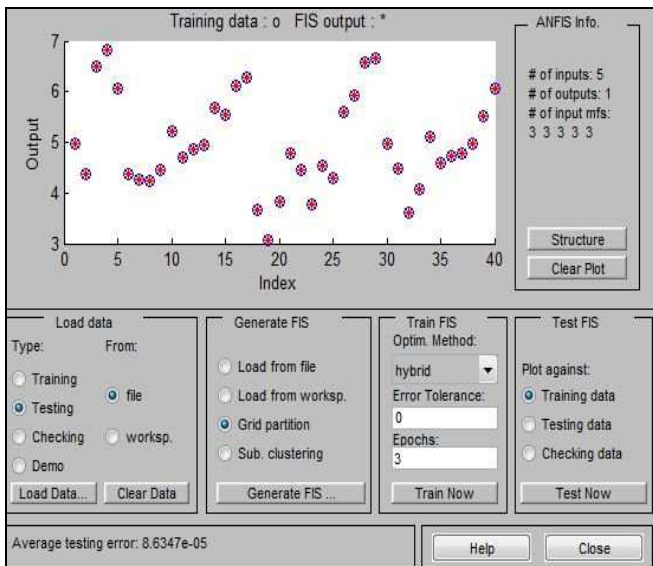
Training data : o FIS output : *

7
6
5
4
3
Output
0
5
10
15
20
25
30
35
40
Index

ANFIS Info.

# of inputs: 5
# of outputs: 1
# of input mfs:
3 3 3 3 3

Structure
Clear Plot

Load data
Type:
From:
Training
Testing
file
Checking
worksp.
Demo
Load Data...
Clear Data

Generate FIS
Load from file
Load from worksp.
Grid partition
Sub. clustering
Generate FIS ...

Train FIS
Optim. Method:
hybrid
Error Tolerance:
0
Epochs:
3
Train Now

Test FIS
Plot against:
Training data
Testing data
Checking data
Test Now

Average testing error: 8.6347e-05

Help
Close